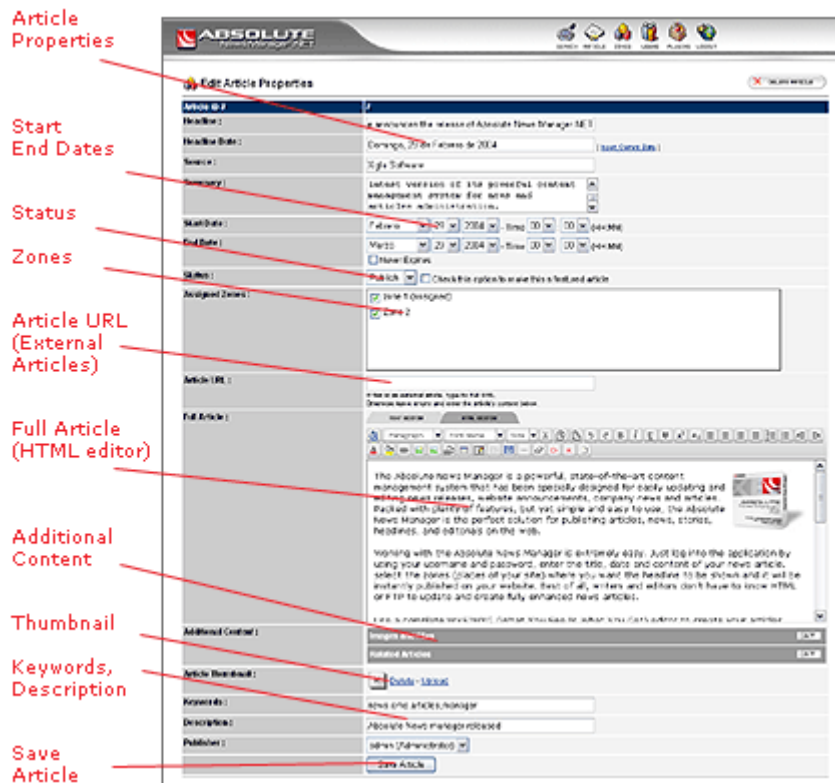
Article Properties

Start End Dates

Status

Zones

Article URL (External Articles)

Full Article (HTML editor)

Additional Content

Thumbnail

Keywords, Description

Save Article

ABSOLUTE News Manager .NET

SEARCH ARTICLE ZONES USERS PLUGINS LOGOUT

Edit Article Properties

DELETE ARTICLE

| Article ID # | 7 |
|---|---|
| Headline : | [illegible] the release of Absolute News Manager.NET |
| Headline Date : | Domingo, 29 de Febrero de 2004 |
| Source : | Xigla Software |
| Summary : | latest version of the powerful content management system for news and articles administration. |
| Start Date : | Febrero 29 2004 - time 00 : 00 (HH:MM) |
| End Date : | Marzo 29 2004 - time 00 : 00 (HH:MM) Never Expires |
| Status : | Publish Check this option to make this a featured article |
| Assigned Zones : | Zone 1 (assigned) Zone 2 |
| Article URL : | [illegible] |
| Full Article : | The Absolute News Manager is a powerful, state-of-the-art content management system that has been specially designed for easily updating and editing news releases, website announcements, company news and articles. Packed with plenty of features, but yet simple and easy to use, the Absolute News Manager is the perfect solution for publishing articles, news, stories, headlines, and editorials on the web. Working with the Absolute News Manager is extremely easy. Just log into the application by using your username and password, enter the title, date and content of your news article, select the zones (places of your site) where you want the headline to be shown and it will be instantly published on your website. Best of all, writers and editors don't have to know HTML or FTP to update and create fully enhanced news articles. |
| Additional Content : | Images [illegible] Related Articles |
| Article Thumbnail : | Delete - Upload |
| Keywords : | news cms articles,manager |
| Description : | Absolute News manager released |
| Publisher : | admin (Administrator) |

Save Article